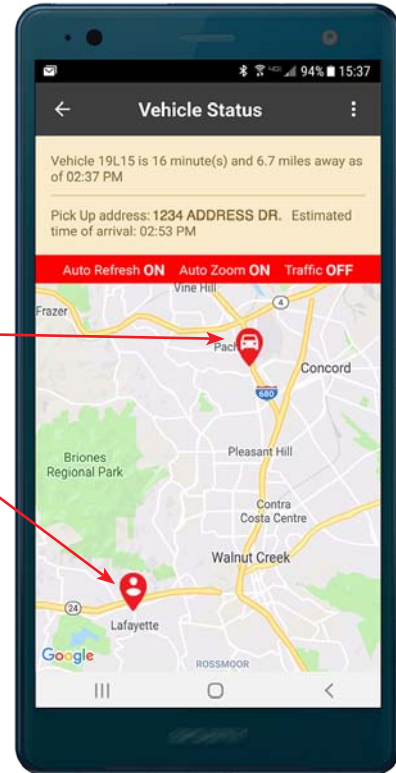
94% 15:37

Vehicle Status

Vehicle 19L15 is 16 minute(s) and 6.7 miles away as of 02:37 PM

Pick Up address: 1234 ADDRESS DR. Estimated time of arrival: 02:53 PM

Auto Refresh ON Auto Zoom ON Traffic OFF

Vine Hill
Frazer
4
Pach
Concord
680
Pleasant Hill
Briones Regional Park
Contra Costa Centre
Walnut Creek
24
Lafayette
Google
ROSSMOOR